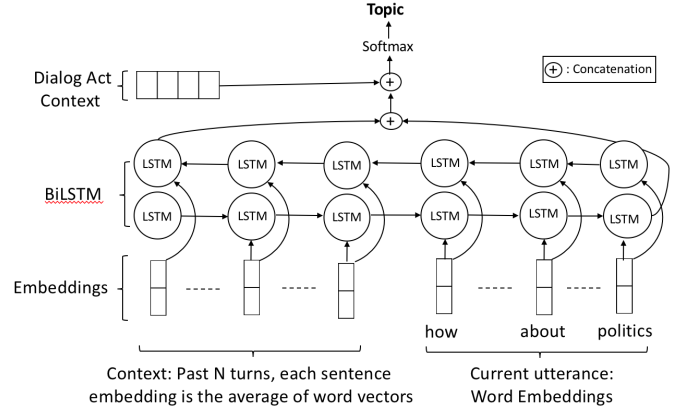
Topic
Softmax
Dialog Act Context
$\oplus$ : Concatenation
$\oplus$
$\oplus$
BiLSTM
LSTM LSTM LSTM LSTM LSTM LSTM
LSTM LSTM LSTM LSTM LSTM LSTM
Embeddings
----- ----- ----- -----
how about politics
Context: Past N turns, each sentence embedding is the average of word vectors
Current utterance: Word Embeddings